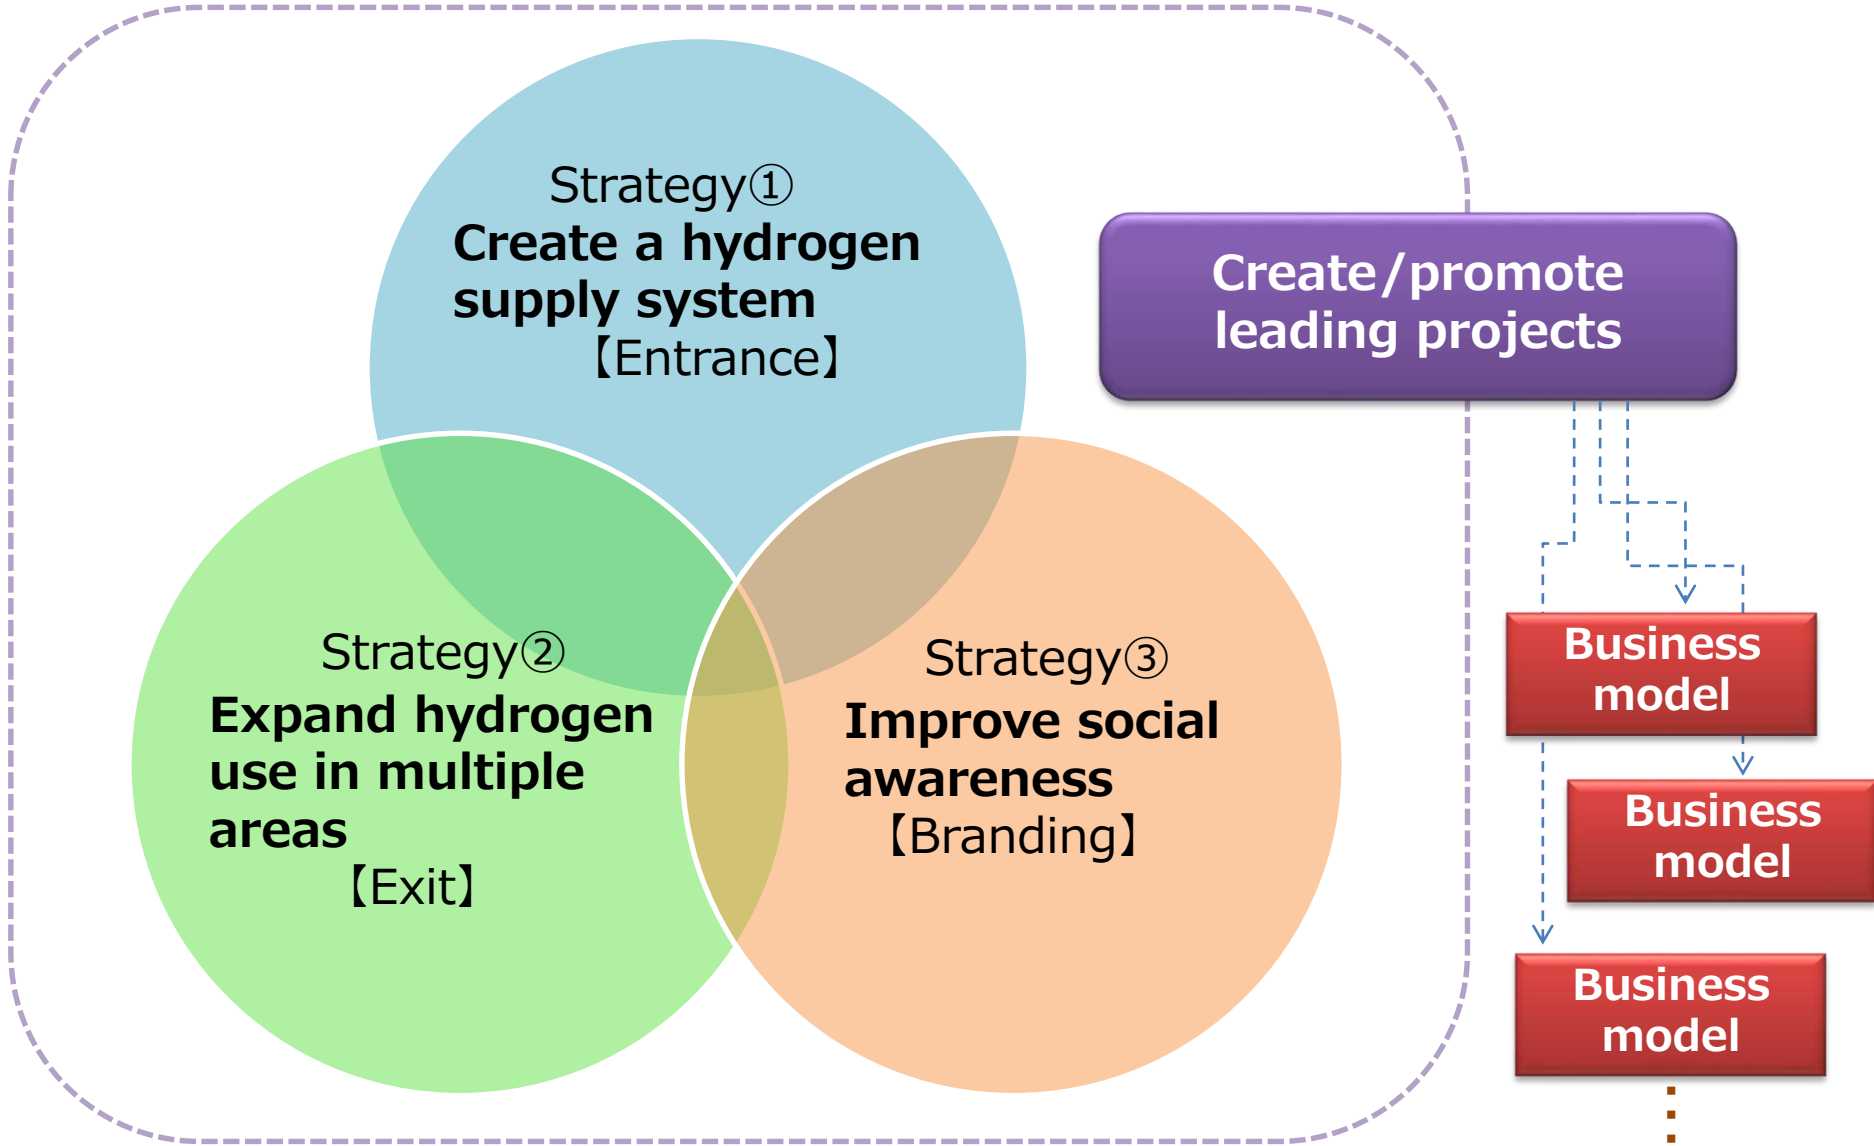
Strategy①
Create a hydrogen supply system
【Entrance】

Strategy②
Expand hydrogen use in multiple areas
【Exit】

Strategy③
Improve social awareness
【Branding】

Create/promote leading projects

Business model

Business model

Business model